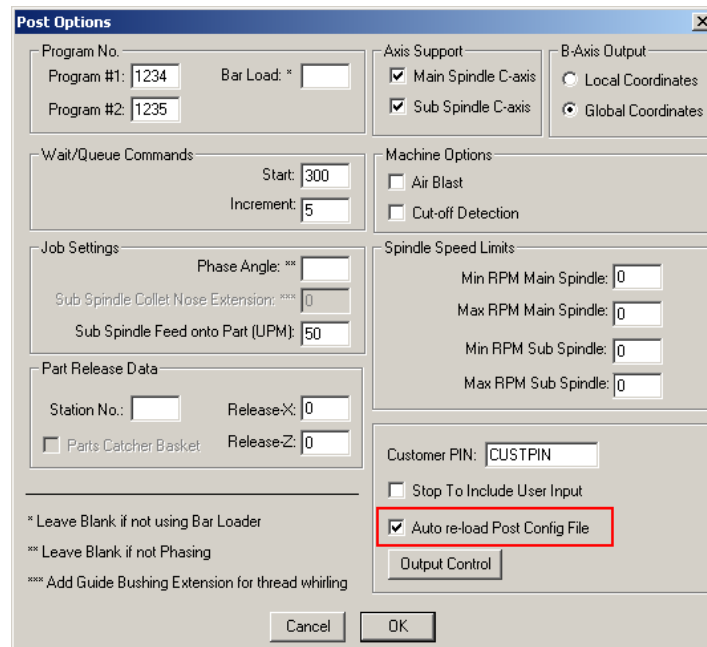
Post Options

Program No.
Program #1: 1234
Bar Load: *
Program #2: 1235

Axis Support
Main Spindle C-axis
Sub Spindle C-axis

B-Axis Output
Local Coordinates
Global Coordinates

Wait/Queue Commands
Start: 300
Increment: 5

Machine Options
Air Blast
Cut-off Detection

Job Settings
Phase Angle: **
Sub Spindle Collet Nose Extension: *** 0
Sub Spindle Feed onto Part (UPM): 50

Spindle Speed Limits
Min RPM Main Spindle: 0
Max RPM Main Spindle: 0
Min RPM Sub Spindle: 0
Max RPM Sub Spindle: 0

Part Release Data
Station No.:
Release-X: 0
Parts Catcher Basket
Release-Z: 0

Customer PIN: CUSTPIN
Stop To Include User Input
Auto re-load Post Config File
Output Control

* Leave Blank if not using Bar Loader
** Leave Blank if not Phasing
*** Add Guide Bushing Extension for thread whirling

Cancel
OK